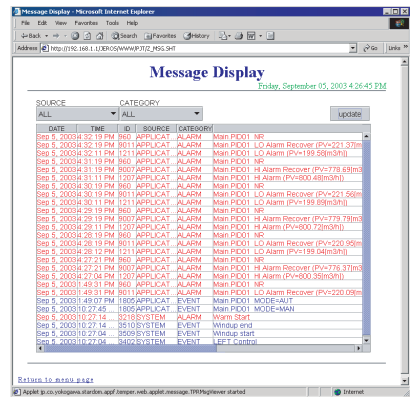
Message Display - Microsoft Internet Explorer

File Edit View Favorites Tools Help

Back Search Favorites History

Address http://192.168.1.1/JEROS/WWW/PJT/Z_MSG.SHT Go Links

Message Display

Friday, September 05, 2003 4:26:45 PM

SOURCE
ALL

CATEGORY
ALL

update

| DATE | TIME | ID | SOURCE | CATEGORY | |
|---|---|---|---|---|---|
| Sep 5, 2003 | 4:32:19 PM | 960 | APPLICAT... | ALARM | Main PID01 NR |
| Sep 5, 2003 | 4:32:19 PM | 9011 | APPLICAT... | ALARM | Main PID01 LO Alarm Recover (PV=221.37[m |
| Sep 5, 2003 | 4:32:11 PM | 1211 | APPLICAT... | ALARM | Main PID01 LO Alarm (PV=199.58[m3/h]) |
| Sep 5, 2003 | 4:31:19 PM | 960 | APPLICAT... | ALARM | Main PID01 NR |
| Sep 5, 2003 | 4:31:19 PM | 9007 | APPLICAT... | ALARM | Main PID01 HI Alarm Recover (PV=778.69[m3 |
| Sep 5, 2003 | 4:31:11 PM | 1207 | APPLICAT... | ALARM | Main PID01 HI Alarm (PV=800.48[m3/h]) |
| Sep 5, 2003 | 4:30:19 PM | 960 | APPLICAT... | ALARM | Main PID01 NR |
| Sep 5, 2003 | 4:30:19 PM | 9011 | APPLICAT... | ALARM | Main PID01 LO Alarm Recover (PV=221.56[m |
| Sep 5, 2003 | 4:30:11 PM | 1211 | APPLICAT... | ALARM | Main PID01 LO Alarm (PV=199.85[m3/h]) |
| Sep 5, 2003 | 4:29:19 PM | 960 | APPLICAT... | ALARM | Main PID01 NR |
| Sep 5, 2003 | 4:29:19 PM | 9007 | APPLICAT... | ALARM | Main PID01 HI Alarm Recover (PV=779.79[m3 |
| Sep 5, 2003 | 4:29:11 PM | 1207 | APPLICAT... | ALARM | Main PID01 HI Alarm (PV=800.72[m3/h]) |
| Sep 5, 2003 | 4:28:19 PM | 960 | APPLICAT... | ALARM | Main PID01 NR |
| Sep 5, 2003 | 4:28:19 PM | 9011 | APPLICAT... | ALARM | Main PID01 LO Alarm Recover (PV=220.95[m |
| Sep 5, 2003 | 4:28:12 PM | 1211 | APPLICAT... | ALARM | Main PID01 LO Alarm (PV=199.04[m3/h]) |
| Sep 5, 2003 | 4:28:19 PM | 960 | APPLICAT... | ALARM | Main PID01 NR |
| Sep 5, 2003 | 4:27:21 PM | 960 | APPLICAT... | ALARM | Main PID01 NR |
| Sep 5, 2003 | 4:27:21 PM | 9007 | APPLICAT... | ALARM | Main PID01 HI Alarm Recover (PV=776.37[m3 |
| Sep 5, 2003 | 4:27:04 PM | 1207 | APPLICAT... | ALARM | Main PID01 HI Alarm (PV=800.35[m3/h]) |
| Sep 5, 2003 | 1:49:31 PM | 960 | APPLICAT... | ALARM | Main PID01 NR |
| Sep 5, 2003 | 1:49:31 PM | 9011 | APPLICAT... | ALARM | Main PID01 LO Alarm Recover (PV=220.09[m |
| Sep 5, 2003 | 1:49:07 PM | 1805 | APPLICAT... | EVENT | Main PID01 MODE=AUT |
| Sep 5, 2003 | 10:27:45 ... | 1805 | APPLICAT... | EVENT | Main PID01 MODE=MAN |
| Sep 5, 2003 | 10:27:14 ... | 3218 | SYSTEM | EVENT | Alarm Start |
| Sep 5, 2003 | 10:27:14 ... | 3510 | SYSTEM | EVENT | Windup end |
| Sep 5, 2003 | 10:27:04 ... | 3509 | SYSTEM | EVENT | Windup start |
| Sep 5, 2003 | 10:27:04 ... | 3402 | SYSTEM | EVENT | LEFT Control |

Return to menu page

Applet jp.co.yokogawa.stardom.appf.temper.web.applet.message.TPRMsgViewer started

Internet